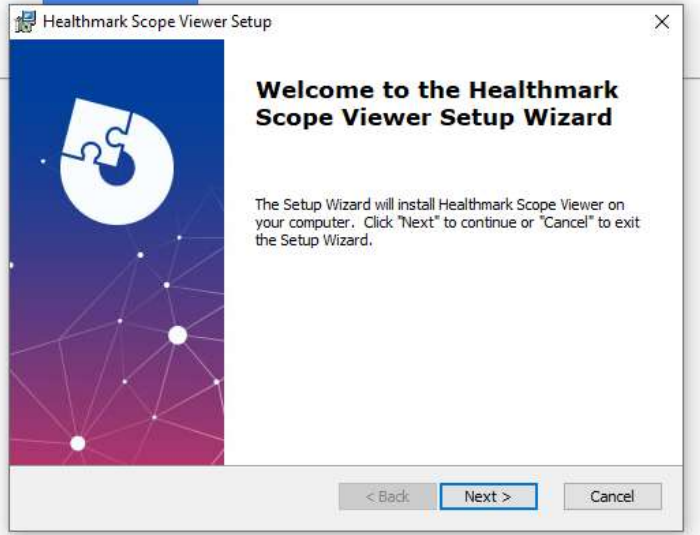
Healthmark Scope Viewer Setup

×

Welcome to the Healthmark Scope Viewer Setup Wizard

The Setup Wizard will install Healthmark Scope Viewer on your computer. Click "Next" to continue or "Cancel" to exit the Setup Wizard.

< Back

Next >

Cancel